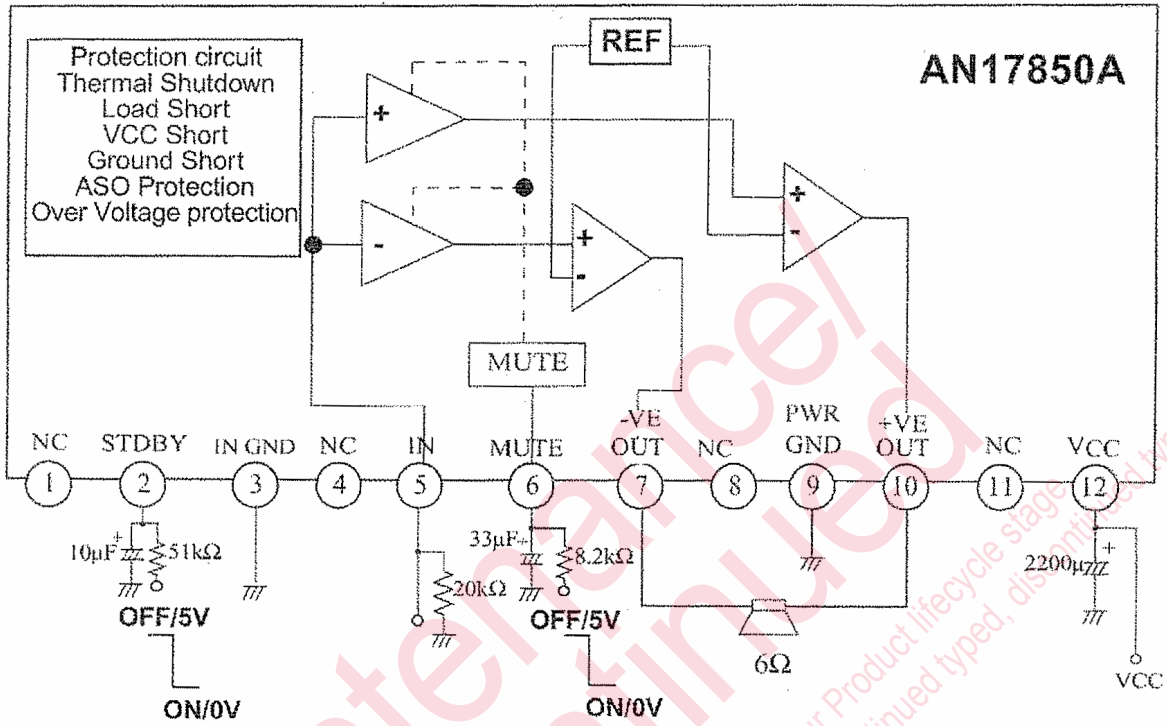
Protection circuit
Thermal Shutdown
Load Short
VCC Short
Ground Short
ASO Protection
Over Voltage protection

REF

AN17850A

+
-
+
-
+
-

MUTE

NC
STDBY
IN GND
NC
IN
MUTE
-VE OUT
NC
PWR GND
+VE OUT
NC
VCC

1
2
3
4
5
6
7
8
9
10
11
12

10μF
51kΩ
OFF/5V
ON/0V

20kΩ

33μF
8.2kΩ
OFF/5V
ON/0V

6Ω

2200μ
VCC

Maintenance/Discontinued
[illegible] Product lifecycle stage, discontinued typed, discontinued ty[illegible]